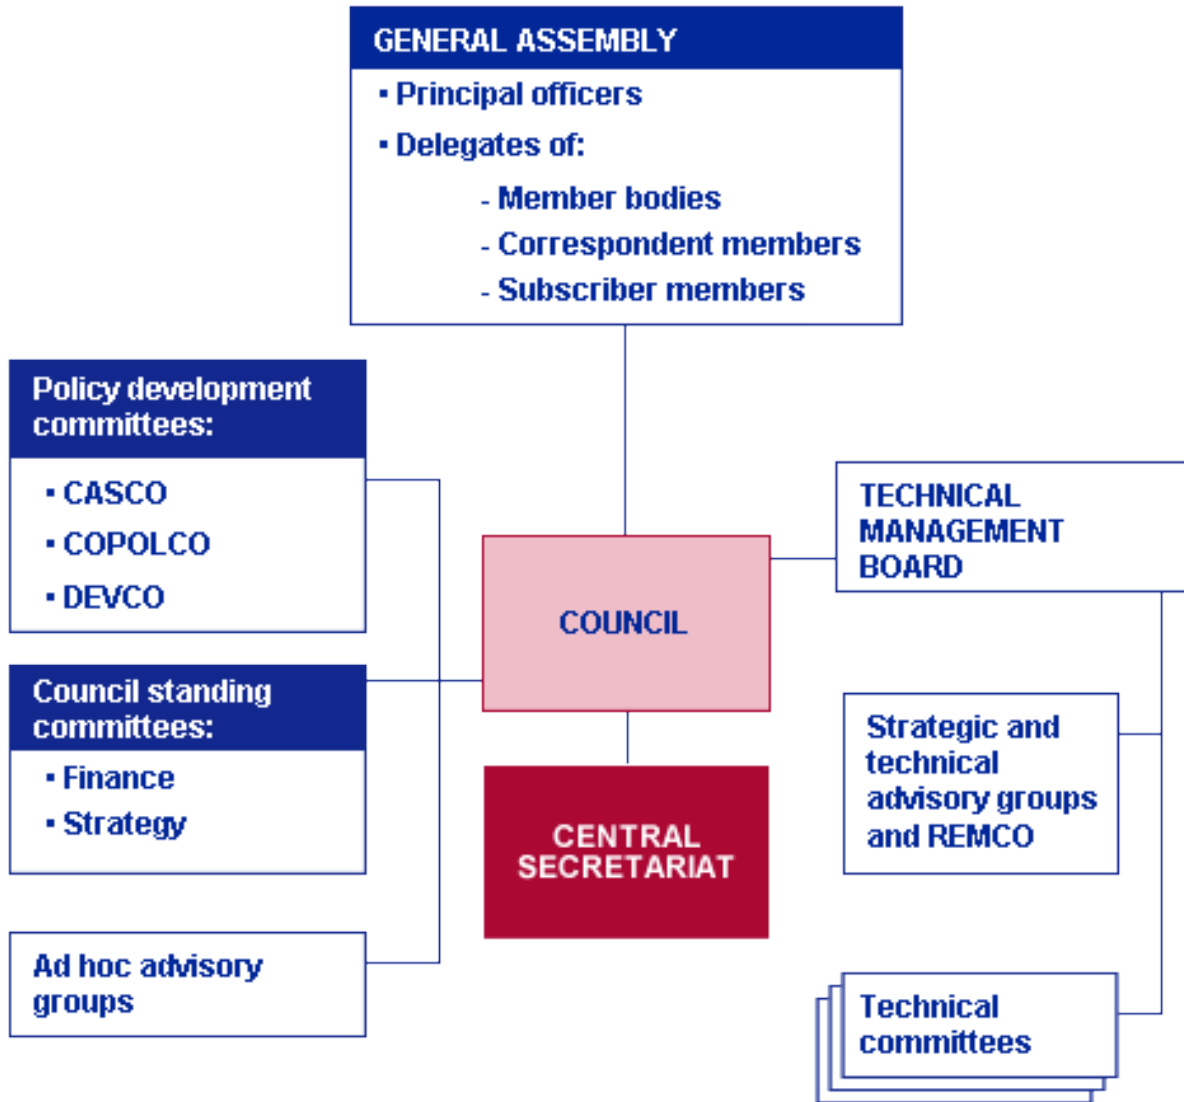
GENERAL ASSEMBLY

• Principal officers
• Delegates of:
- Member bodies
- Correspondent members
- Subscriber members

Policy development committees:
• CASCO
• COPOLCO
• DEVCO

Council standing committees:
• Finance
• Strategy

Ad hoc advisory groups

COUNCIL

CENTRAL SECRETARIAT

TECHNICAL MANAGEMENT BOARD

Strategic and technical advisory groups and REMCO

Technical committees